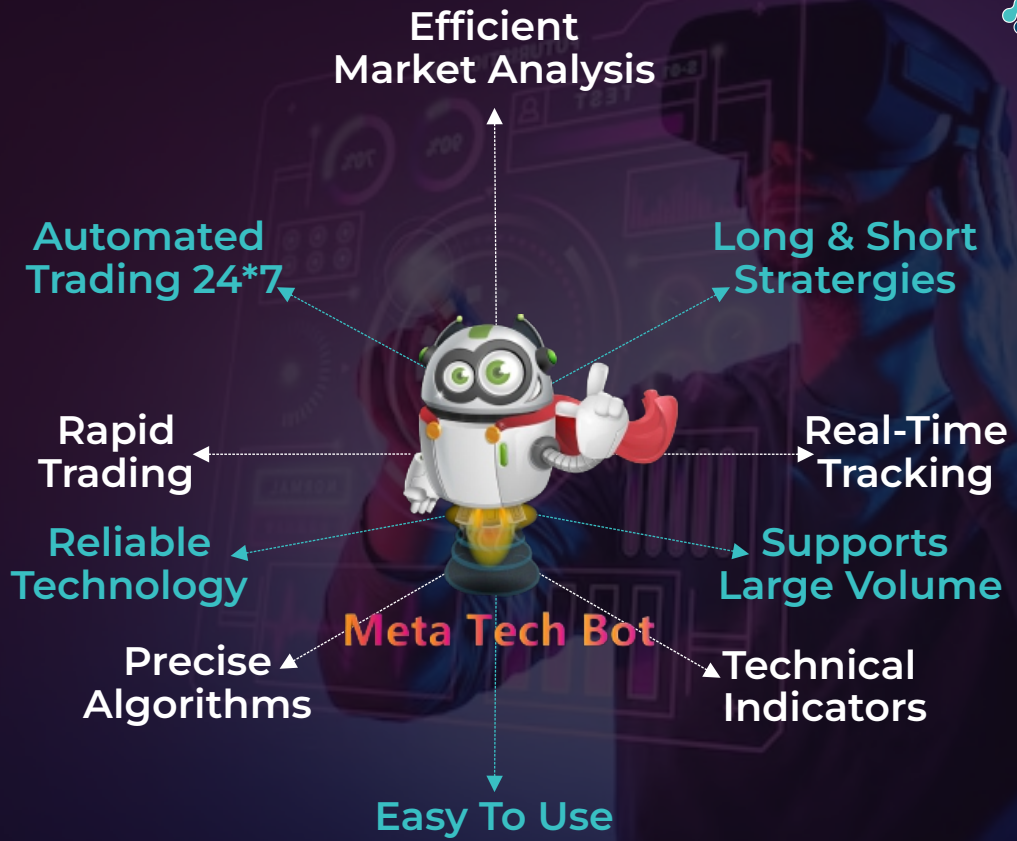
Efficient
Market Analysis

Automated
Trading 24*7

Long & Short
Stratergies

Rapid
Trading

Real-Time
Tracking

Reliable
Technology

Supports
Large Volume

Meta Tech Bot

Precise
Algorithms

Technical
Indicators

Easy To Use